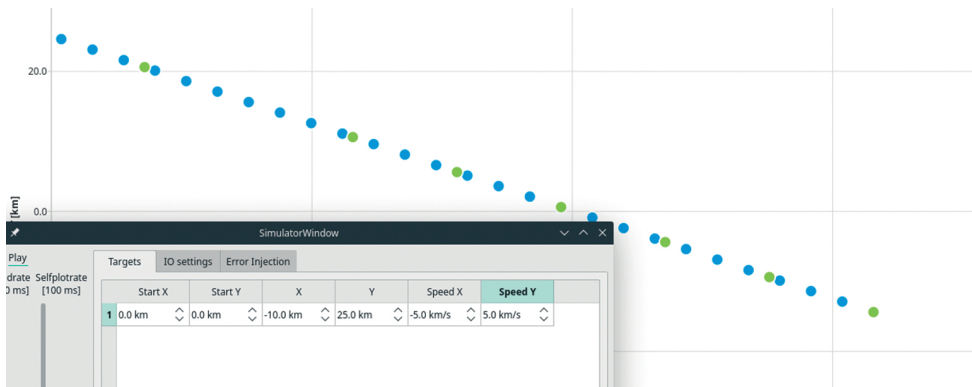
20.0

[km]

0.0

SimulatorWindow

Play

drate
0 ms]

Selfplotrate
[100 ms]

Targets | IO settings | Error Injection

| | Start X | Start Y | X | Y | Speed X | Speed Y |
|---|---|---|---|---|---|---|
| 1 | 0.0 km | 0.0 km | -10.0 km | 25.0 km | -5.0 km/s | 5.0 km/s |